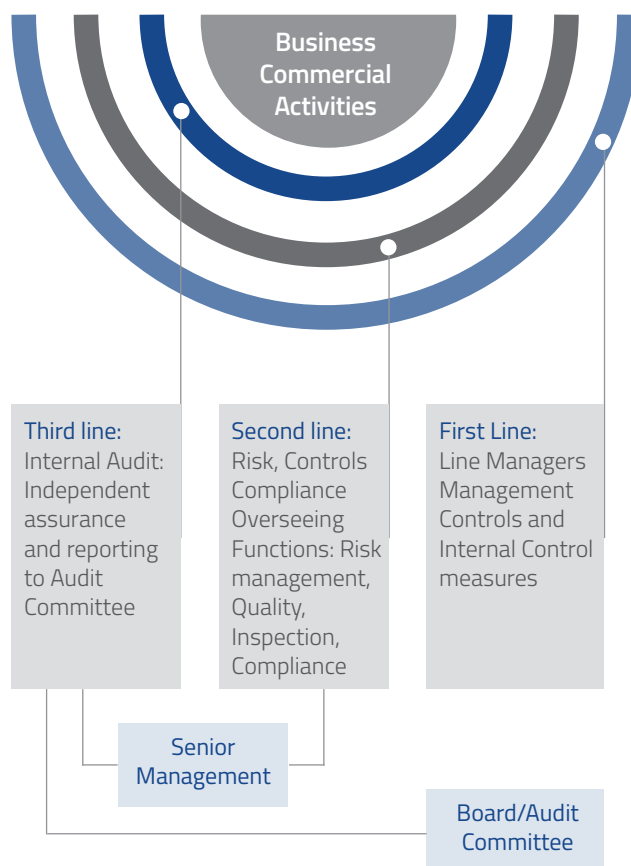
Business Commercial Activities

Third line:
Internal Audit: Independent assurance and reporting to Audit Committee

Second line:
Risk, Controls Compliance Overseeing Functions: Risk management, Quality, Inspection, Compliance

First Line:
Line Managers Management Controls and Internal Control measures

Senior Management

Board/Audit Committee